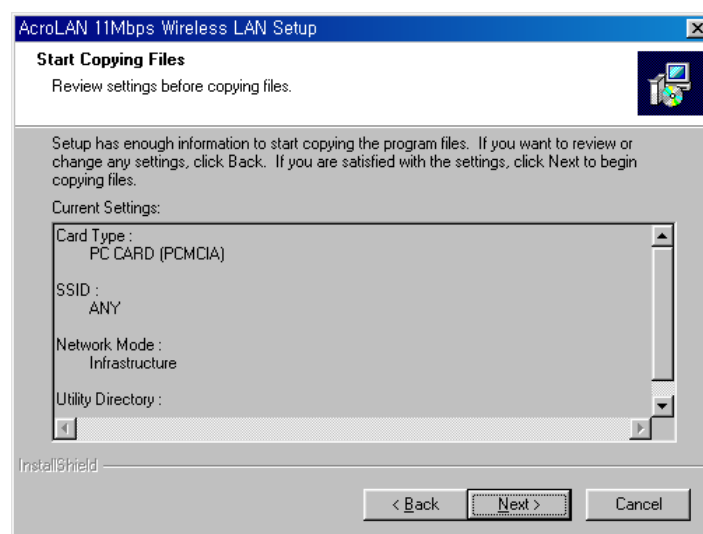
AcroLAN 11Mbps Wireless LAN Setup

Start Copying Files

Review settings before copying files.

Setup has enough information to start copying the program files. If you want to review or change any settings, click Back. If you are satisfied with the settings, click Next to begin copying files.

Current Settings:

Card Type :
PC CARD (PCMCIA)

SSID :
ANY

Network Mode :
Infrastructure

Utility Directory :

InstallShield

< Back

Next >

Cancel